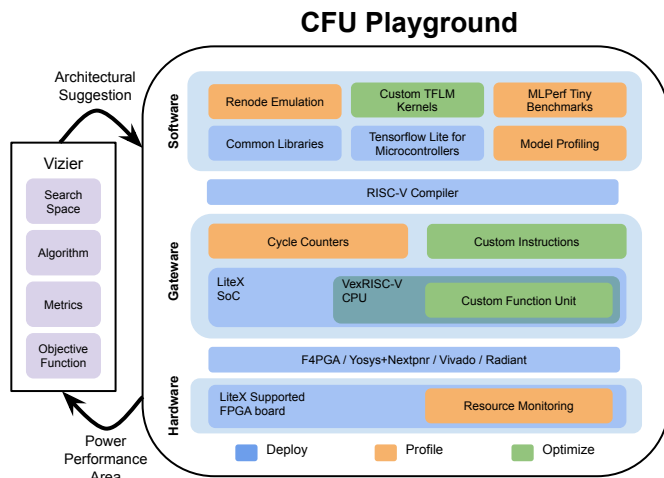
CFU Playground

Architectural Suggestion

Vizier

Search Space

Algorithm

Metrics

Objective Function

Power Performance Area

Software

Renode Emulation

Custom TFLM Kernels

MLPerf Tiny Benchmarks

Common Libraries

Tensorflow Lite for Microcontrollers

Model Profiling

RISC-V Compiler

Gateware

Cycle Counters

Custom Instructions

LiteX SoC

VexRISC-V CPU

Custom Function Unit

F4PGA / Yosys+Nextpnr / Vivado / Radiant

Hardware

LiteX Supported FPGA board

Resource Monitoring

Deploy

Profile

Optimize